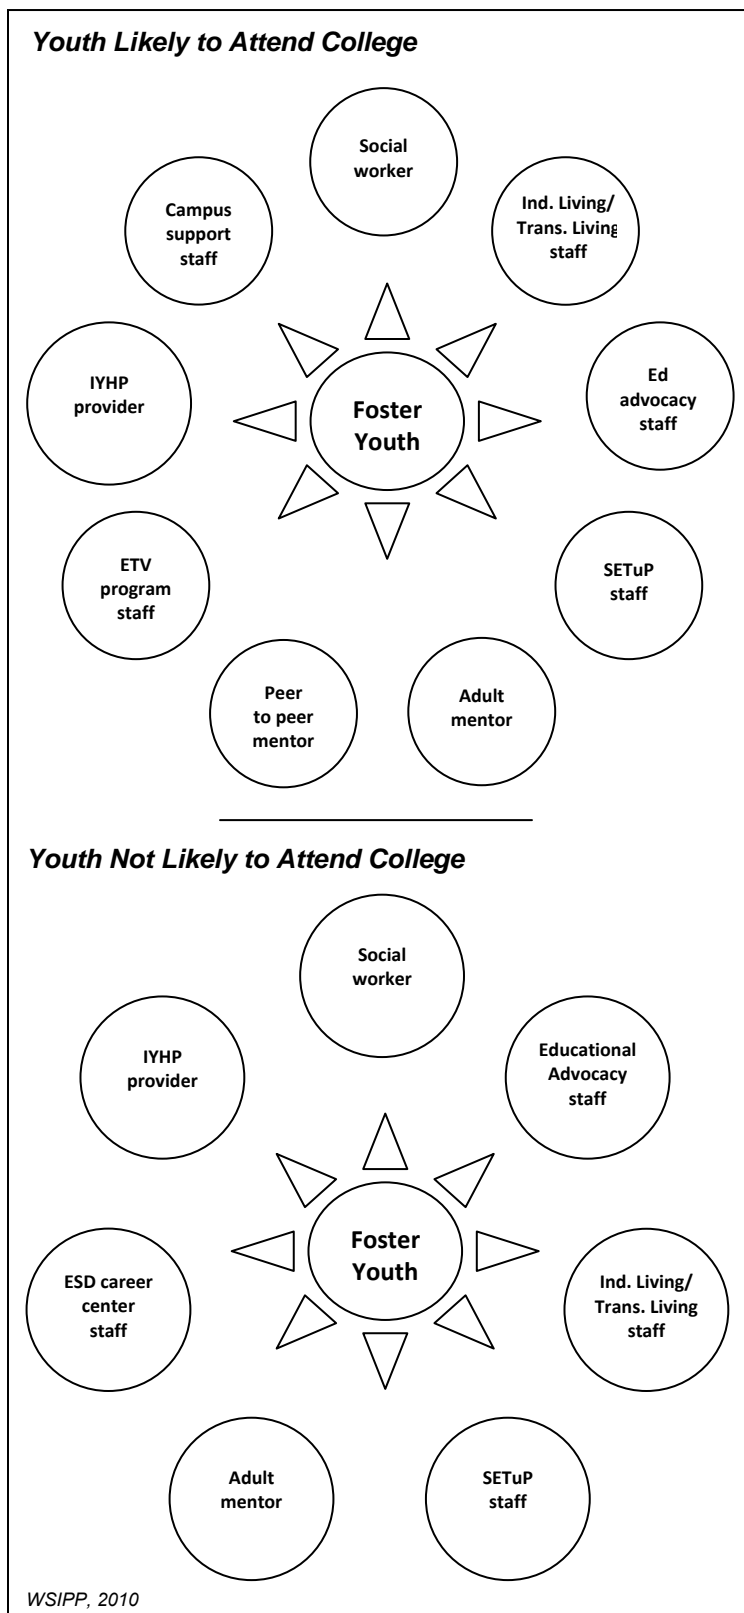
Youth Likely to Attend College

Social worker

Campus support staff

Ind. Living/ Trans. Living staff

IYHP provider

Foster Youth

Ed advocacy staff

ETV program staff

SETuP staff

Peer to peer mentor

Adult mentor

Youth Not Likely to Attend College

Social worker

IYHP provider

Educational Advocacy staff

Foster Youth

ESD career center staff

Ind. Living/ Trans. Living staff

Adult mentor

SETuP staff

WSIPP, 2010